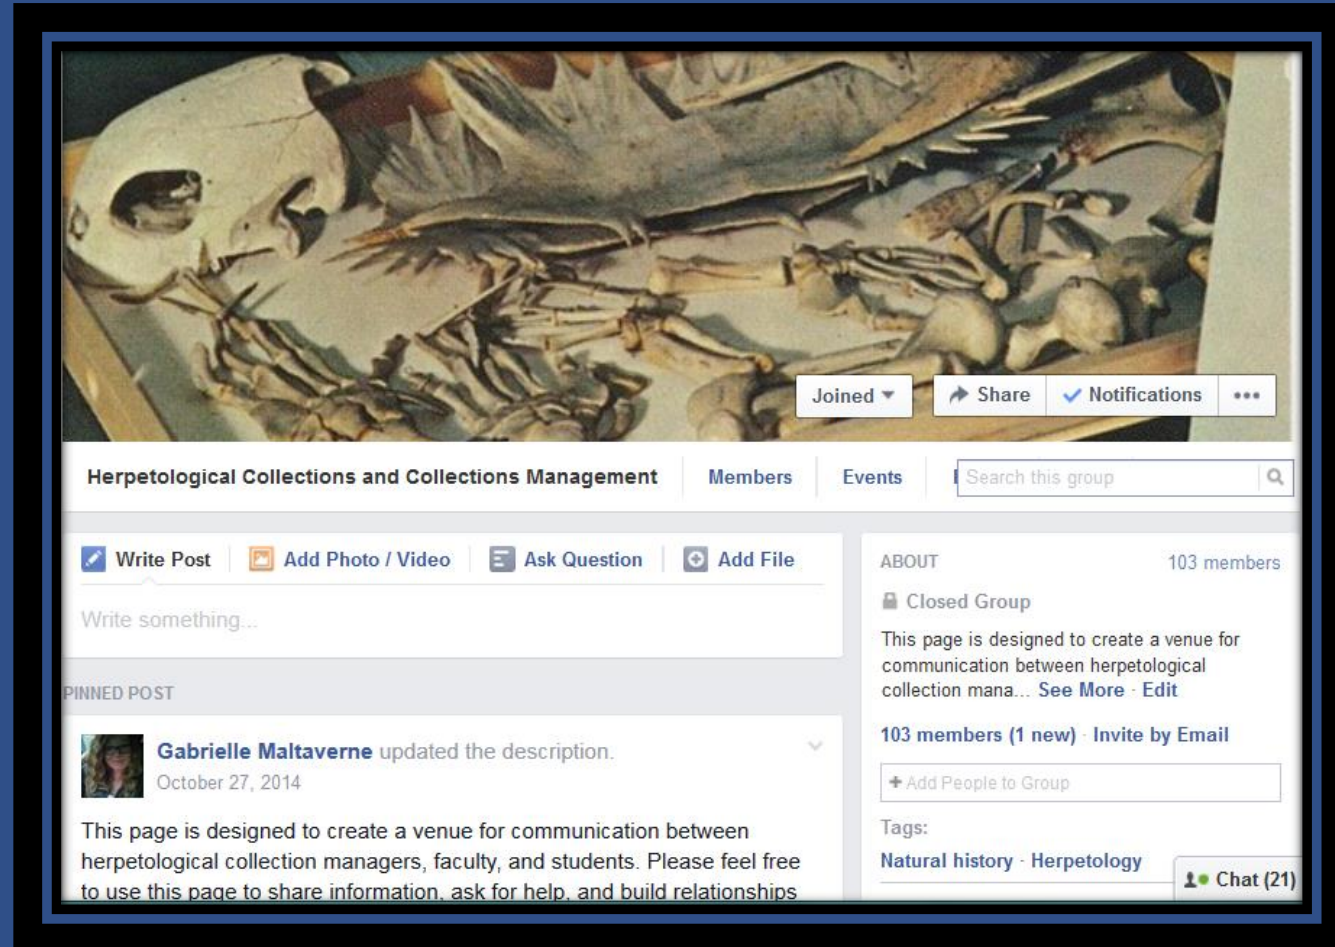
Joined

Share

Notifications

•••

Herpetological Collections and Collections Management

Members

Events

Search this group

Write Post

Add Photo / Video

Ask Question

Add File

Write something...

PINNED POST

Gabrielle Maltaverne updated the description.

October 27, 2014

This page is designed to create a venue for communication between herpetological collection managers, faculty, and students. Please feel free to use this page to share information, ask for help, and build relationships

ABOUT

103 members

Closed Group

This page is designed to create a venue for communication between herpetological collection mana... See More · Edit

103 members (1 new) · Invite by Email

+ Add People to Group

Tags:

Natural history · Herpetology

Chat (21)